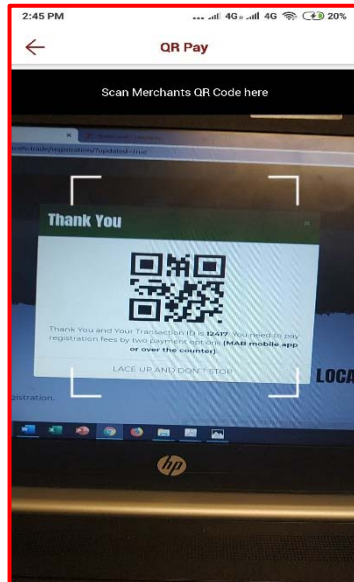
2:45 PM

4G 4G 20%

QR Pay

Scan Merchants QR Code here

Thank You

Thank You and Your Transaction ID is 12417. You need to pay registration fees by two payment options (MAB mobile app or over the counter).

LACE UP AND DON'T STOP

LOCA

egistration.

hp